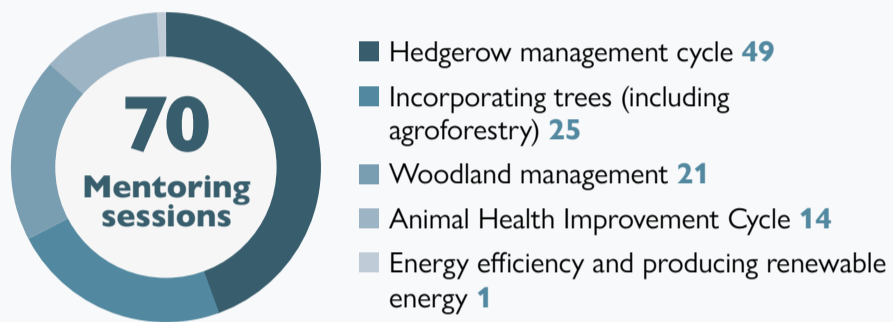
70
Mentoring sessions

Hedgerow management cycle 49
Incorporating trees (including agroforestry) 25
Woodland management 21
Animal Health Improvement Cycle 14
Energy efficiency and producing renewable energy 1